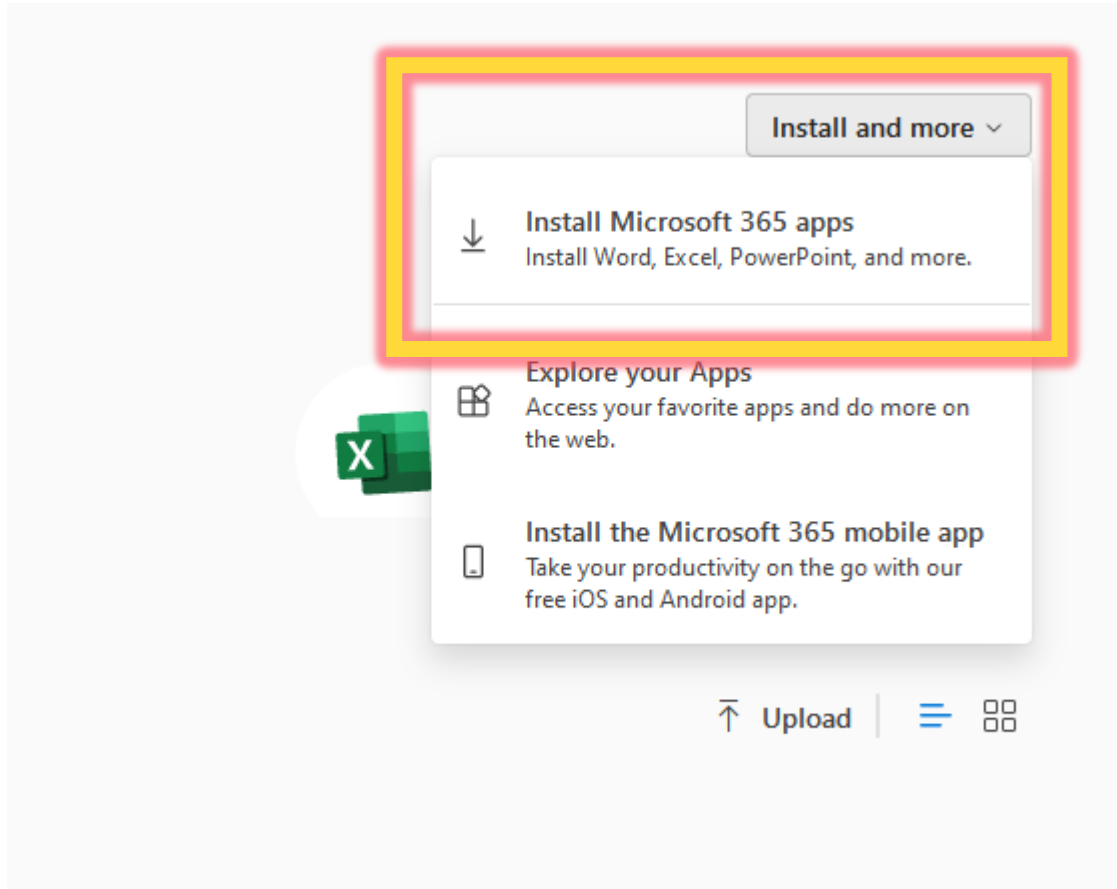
Install and more

Install Microsoft 365 apps
Install Word, Excel, PowerPoint, and more.

X

Explore your Apps
Access your favorite apps and do more on the web.

Install the Microsoft 365 mobile app
Take your productivity on the go with our free iOS and Android app.

Upload